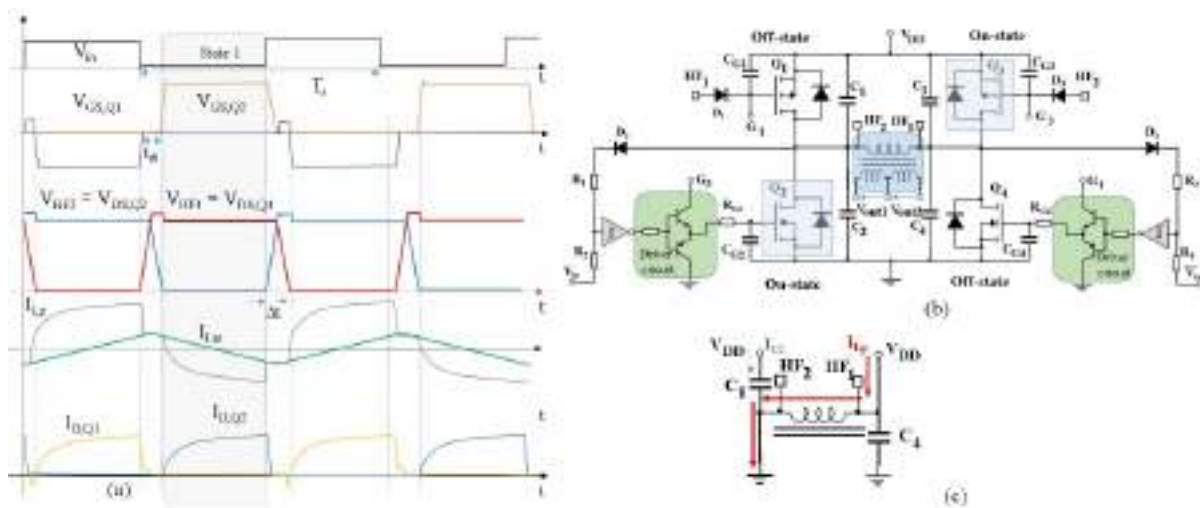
$V_{in}$
State 1
t
$V_{GS,Q1}$
$V_{GS,Q2}$
$T_s$
t
$t_d$
t
$V_{HF1} = V_{DS,Q2}$
$V_{HF1} = V_{DS,Q1}$
t
Δt
$I_{Lr}$
$I_{Lm}$
t
$I_{D,Q1}$
$I_{D,Q2}$
t
(a)

Off-state
$V_{DD}$
On-state
$HF_1$
$D_1$
$C_{G1}$
$Q_1$
$G_1$
$C_1$
$C_3$
$Q_3$
$C_{G3}$
$D_3$
$HF_2$
$G_3$
$HF_2$
$HF_1$
$D_2$
$D_4$
$R_1$
$R_2$
$G_2$
$R_{G2}$
$Q_2$
$C_{G2}$
$V_{out1}$
$V_{out2}$
$C_2$
$C_4$
$Q_4$
$R_{G4}$
$G_4$
$C_{G4}$
$R_3$
$R_4$
Driver circuit
Driver circuit
On-state
Off-state
(b)

$V_{DD}$
$I_{C1}$
$HF_2$
$HF_1$
$I_{Lr}$
$V_{DD}$
$C_1$
$C_4$
(c)